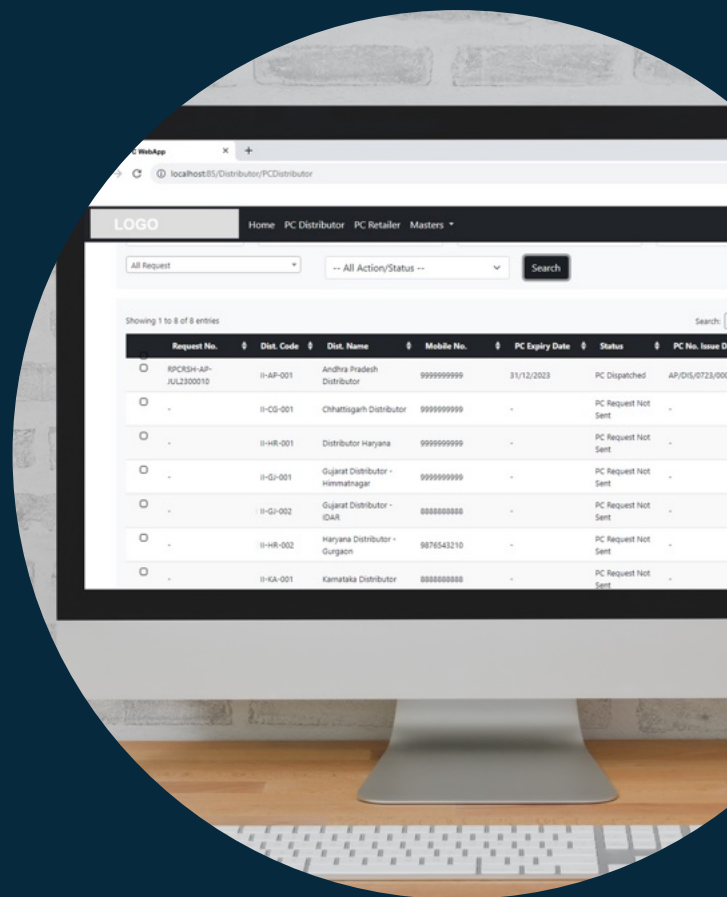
C WebApp ×  +

localhost:85/Distributor/PCDistributor

LOGO

Home PC Distributor PC Retailer Masters

All Request

-- All Action/Status --

Search

Showing 1 to 8 of 8 entries

Search:

| Request No. | Dist. Code | Dist. Name | Mobile No. | PC Expiry Date | Status | PC No. Issue D |
|---|---|---|---|---|---|---|
| RPCRSH-AP-JUL2300010 | II-AP-001 | Andhra Pradesh Distributor | 9999999999 | 31/12/2023 | PC Dispatched | AP/DIS/0723/00 |
| - | II-CG-001 | Chhattisgarh Distributor | 9999999999 | - | PC Request Not Sent | - |
| - | II-HR-001 | Distributor Haryana | 9999999999 | - | PC Request Not Sent | - |
| - | II-GJ-001 | Gujarat Distributor - Himmatnagar | 9999999999 | - | PC Request Not Sent | - |
| - | II-GJ-002 | Gujarat Distributor - IDAR | 8888888888 | - | PC Request Not Sent | - |
| - | II-HR-002 | Haryana Distributor - Gurgaon | 9876543210 | - | PC Request Not Sent | - |
| - | II-KA-001 | Karnataka Distributor | 8888888888 | - | PC Request Not Sent | - |